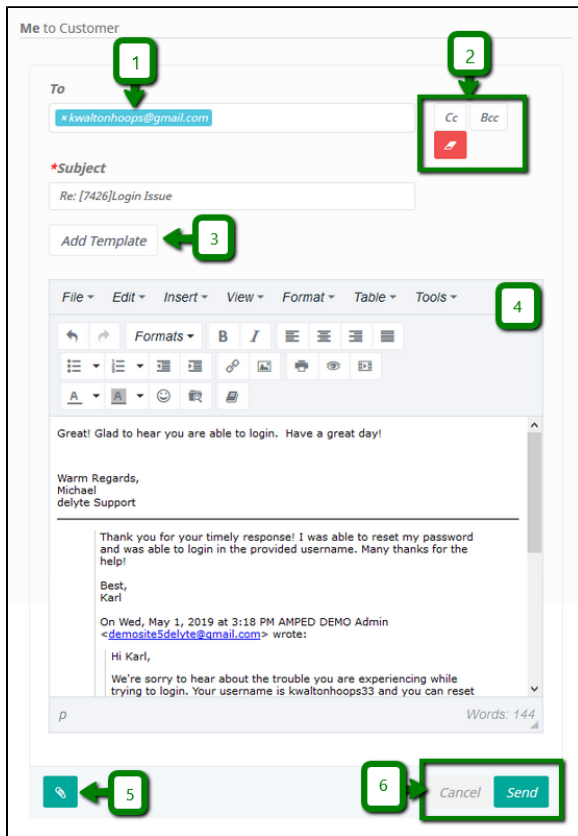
Me to Customer

1

2

To

× kwaltonhoops@gmail.com

Cc Bcc

*Subject

Re: [7426]Login Issue

Add Template

3

File ▾ Edit ▾ Insert ▾ View ▾ Format ▾ Table ▾ Tools ▾

4

Formats ▾

Great! Glad to hear you are able to login. Have a great day!

Warm Regards,
Michael
delyte Support

Thank you for your timely response! I was able to reset my password and was able to login in the provided username. Many thanks for the help!

Best,
Karl

On Wed, May 1, 2019 at 3:18 PM AMPED DEMO Admin <demosite5delyte@gmail.com> wrote:

Hi Karl,

We're sorry to hear about the trouble you are experiencing while trying to login. Your username is kwaltonhoops33 and you can reset

p

Words: 144

5

6

Cancel Send